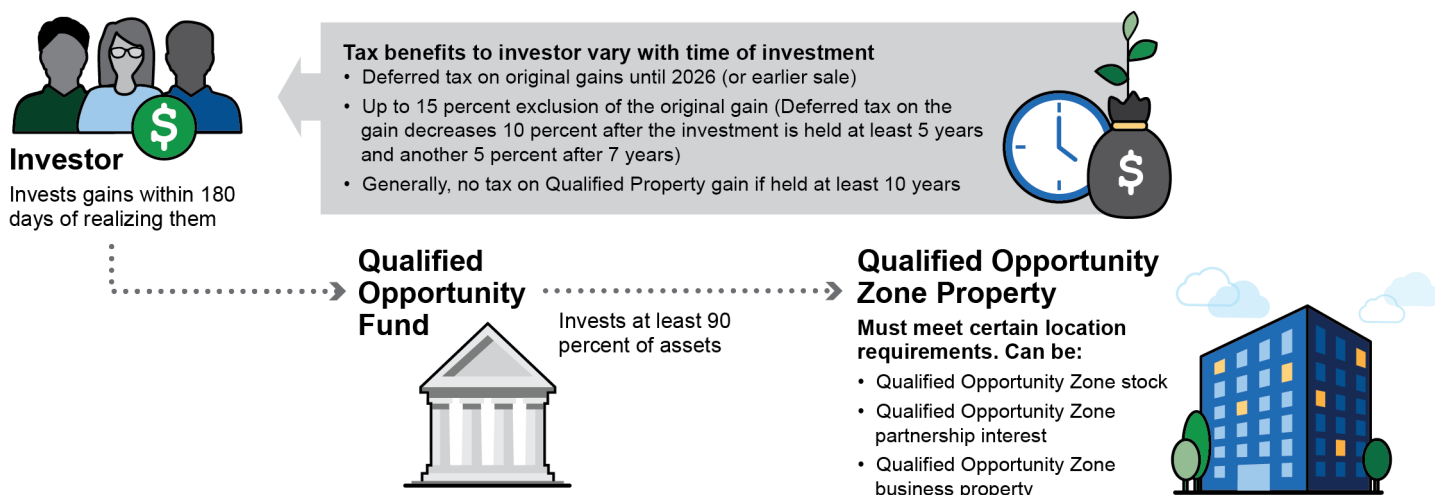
Investor
Invests gains within 180 days of realizing them

Tax benefits to investor vary with time of investment
• Deferred tax on original gains until 2026 (or earlier sale)
• Up to 15 percent exclusion of the original gain (Deferred tax on the gain decreases 10 percent after the investment is held at least 5 years and another 5 percent after 7 years)
• Generally, no tax on Qualified Property gain if held at least 10 years

$

$

Qualified Opportunity Fund

Invests at least 90 percent of assets

Qualified Opportunity Zone Property
Must meet certain location requirements. Can be:
• Qualified Opportunity Zone stock
• Qualified Opportunity Zone partnership interest
• Qualified Opportunity Zone business property